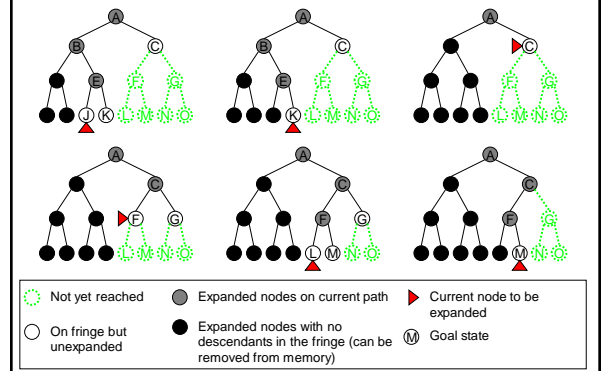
A
B C
E F G
J K L M N O

A
B C
E F G
K L M N O

A
C
F G
L M N O

A
C
F G
L M N O

A
C
F G
L M N O

A
C
F G
M N O

Not yet reached
Expanded nodes on current path
Current node to be expanded
On fringe but unexpanded
Expanded nodes with no descendants in the fringe (can be removed from memory)
M Goal state